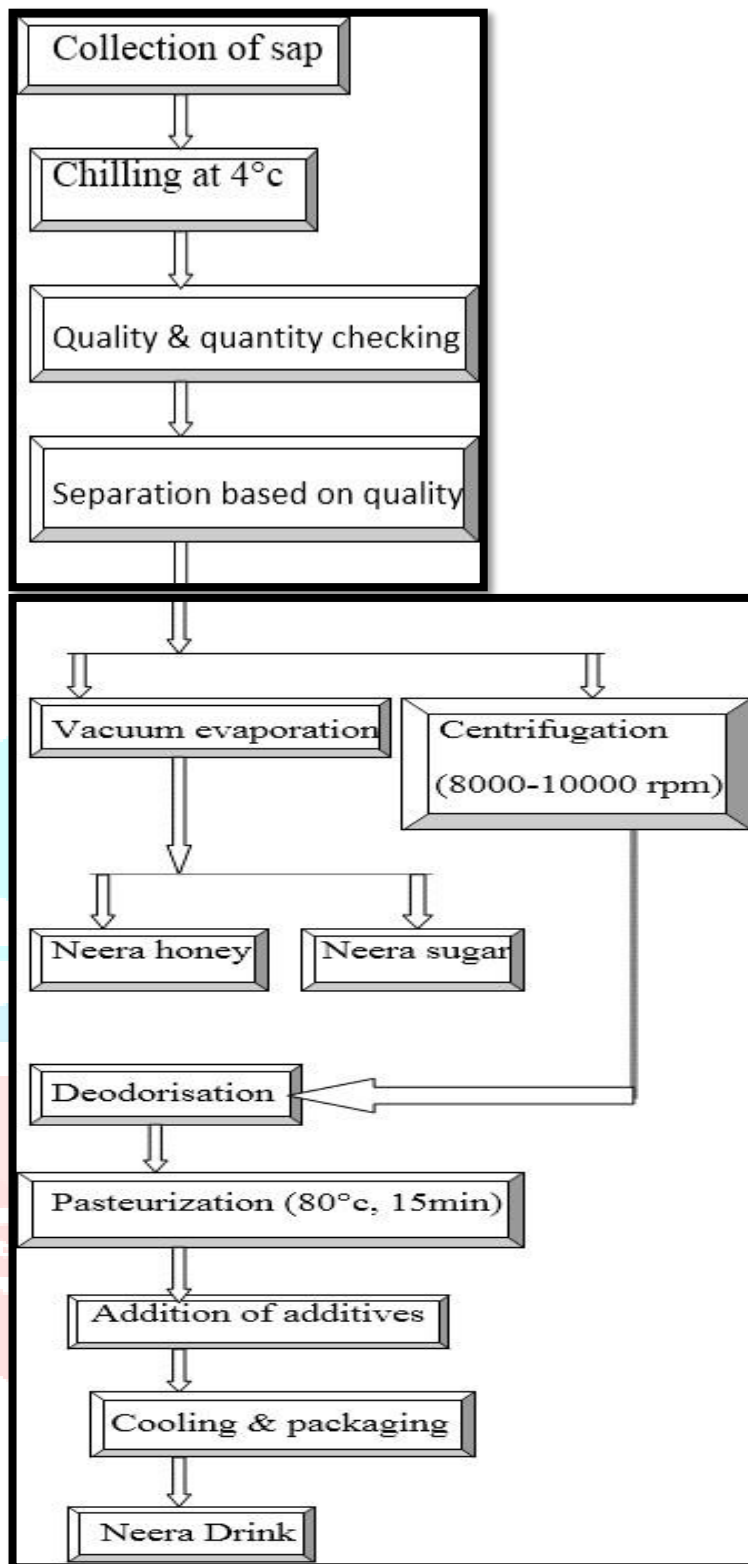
Collection of sap

Chilling at 4°c

Quality & quantity checking

Separation based on quality

Vacuum evaporation

Centrifugation (8000-10000 rpm)

Neera honey

Neera sugar

Deodorisation

Pasteurization (80°c, 15min)

Addition of additives

Cooling & packaging

Neera Drink